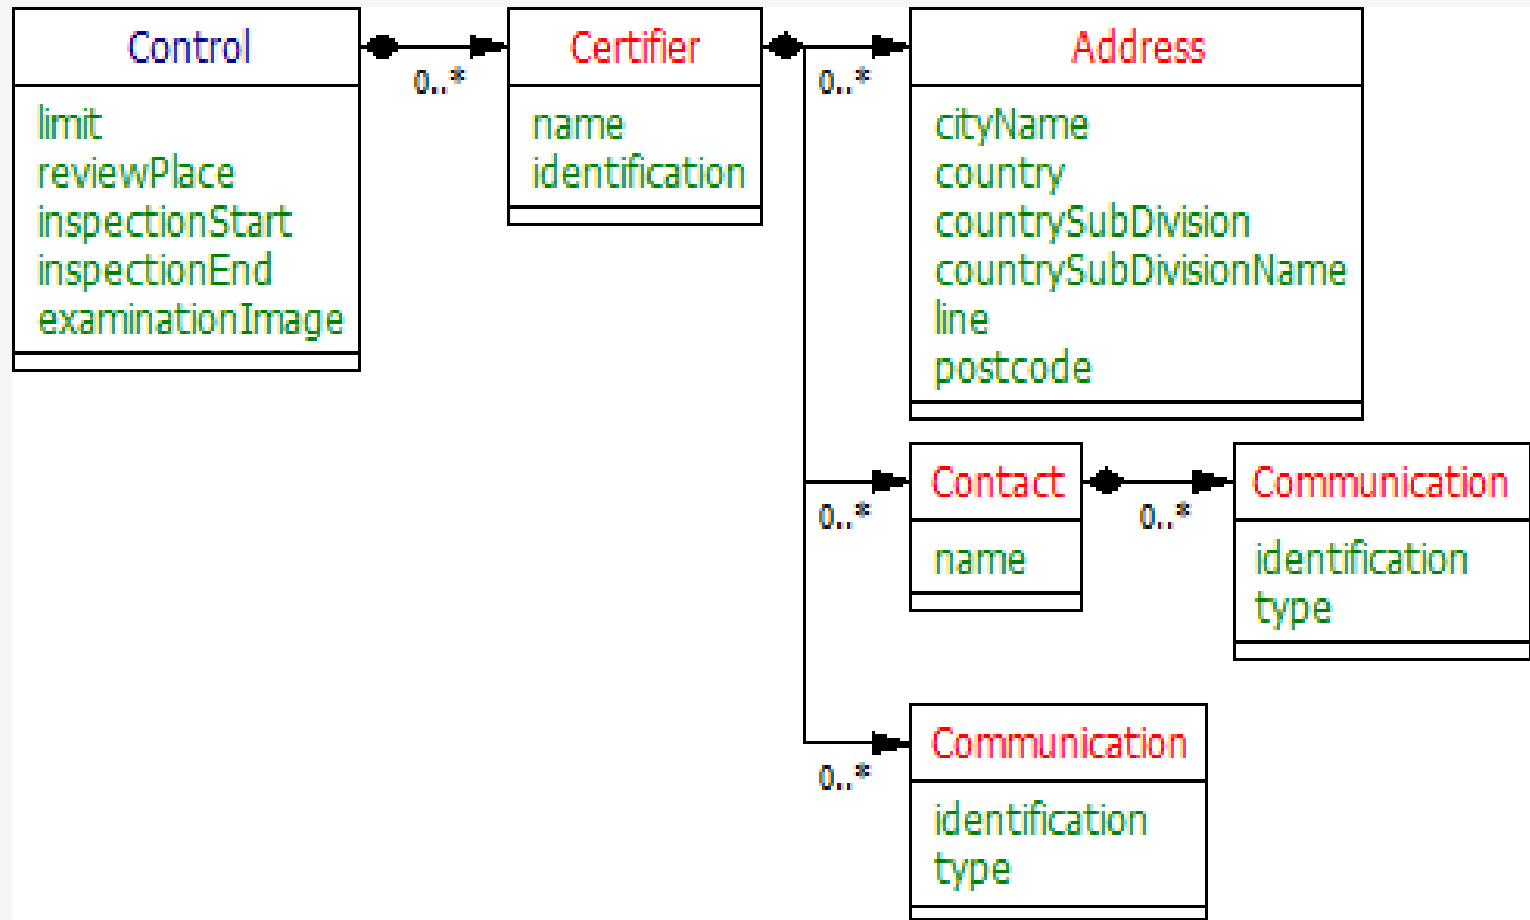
Control
limit
reviewPlace
inspectionStart
inspectionEnd
examinationImage

0..*

Certifier
name
identification

0..*

Address
cityName
country
countrySubDivision
countrySubDivisionName
line
postcode

0..*

Contact
name

0..*

Communication
identification
type

0..*

Communication
identification
type